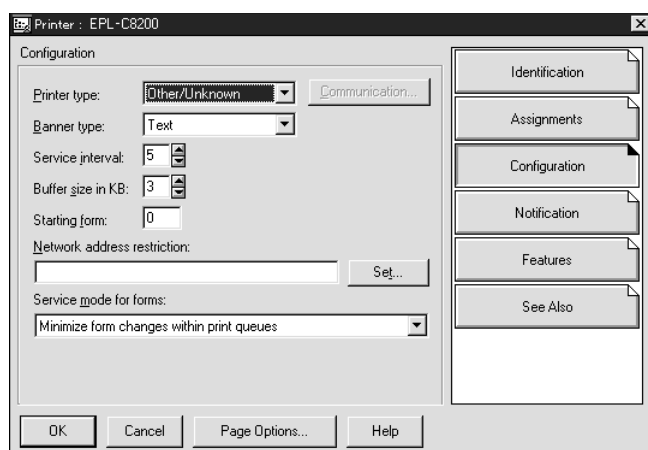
Printer : EPL-C8200

Configuration

Printer type: Other/Unknown

Communication...

Banner type: Text

Service interval: 5

Buffer size in KB: 3

Starting form: 0

Network address restriction:

Set...

Service mode for forms:

Minimize form changes within print queues

Identification

Assignments

Configuration

Notification

Features

See Also

OK

Cancel

Page Options...

Help